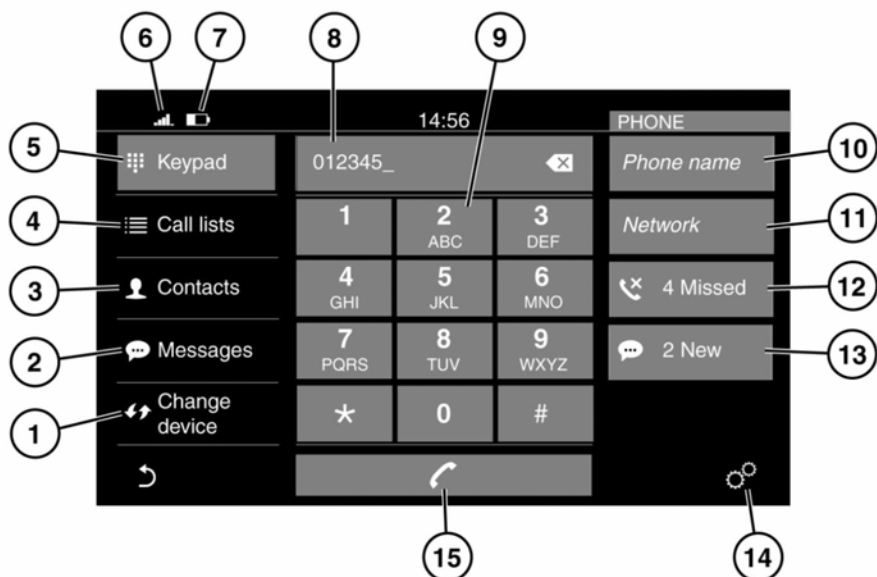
6 7 8 9

14:56

PHONE

5 Keypad

012345_

Phone name 10

4 Call lists

1
2 ABC
3 DEF

Network 11

3 Contacts

4 GHI
5 JKL
6 MNO

4 Missed 12

2 Messages

7 PQRS
8 TUV
9 WXYZ

2 New 13

1 Change device

*
0
#

15 14